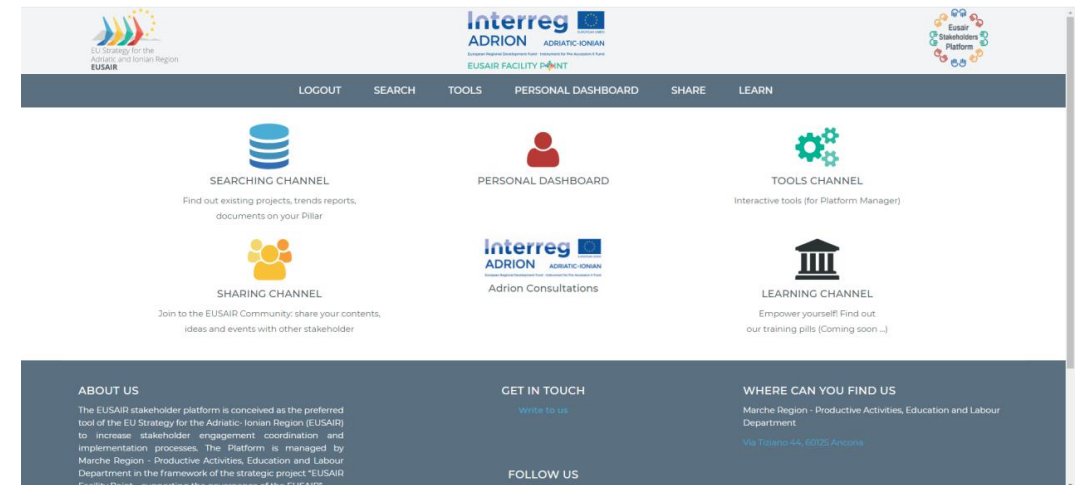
EU Strategy for the Adriatic and Ionian Region
EUSAIR

Interreg
ADRION ADRIATIC-IONIAN
European Regional Development Fund - Instrument for Pre-Accession II Fund
EUSAIR FACILITY POINT

Eusair Stakeholders Platform

LOGOUT SEARCH TOOLS PERSONAL DASHBOARD SHARE LEARN

SEARCHING CHANNEL
Find out existing projects, trends reports, documents on your Pillar

PERSONAL DASHBOARD

TOOLS CHANNEL
Interactive tools (for Platform Manager)

SHARING CHANNEL
Join to the EUSAIR Community: share your contents, ideas and events with other stakeholder

Interreg
ADRION ADRIATIC-IONIAN
Adrion Consultations

LEARNING CHANNEL
Empower yourself! Find out our training pills (Coming soon ...)

ABOUT US
The EUSAIR stakeholder platform is conceived as the preferred tool of the EU Strategy for the Adriatic- Ionian Region (EUSAIR) to increase stakeholder engagement coordination and implementation processes. The Platform is managed by Marche Region - Productive Activities, Education and Labour Department in the framework of the strategic project "EUSAIR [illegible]

GET IN TOUCH
Write to us

FOLLOW US

WHERE CAN YOU FIND US
Marche Region - Productive Activities, Education and Labour Department
Via Tiziano 44, 60125 Ancona